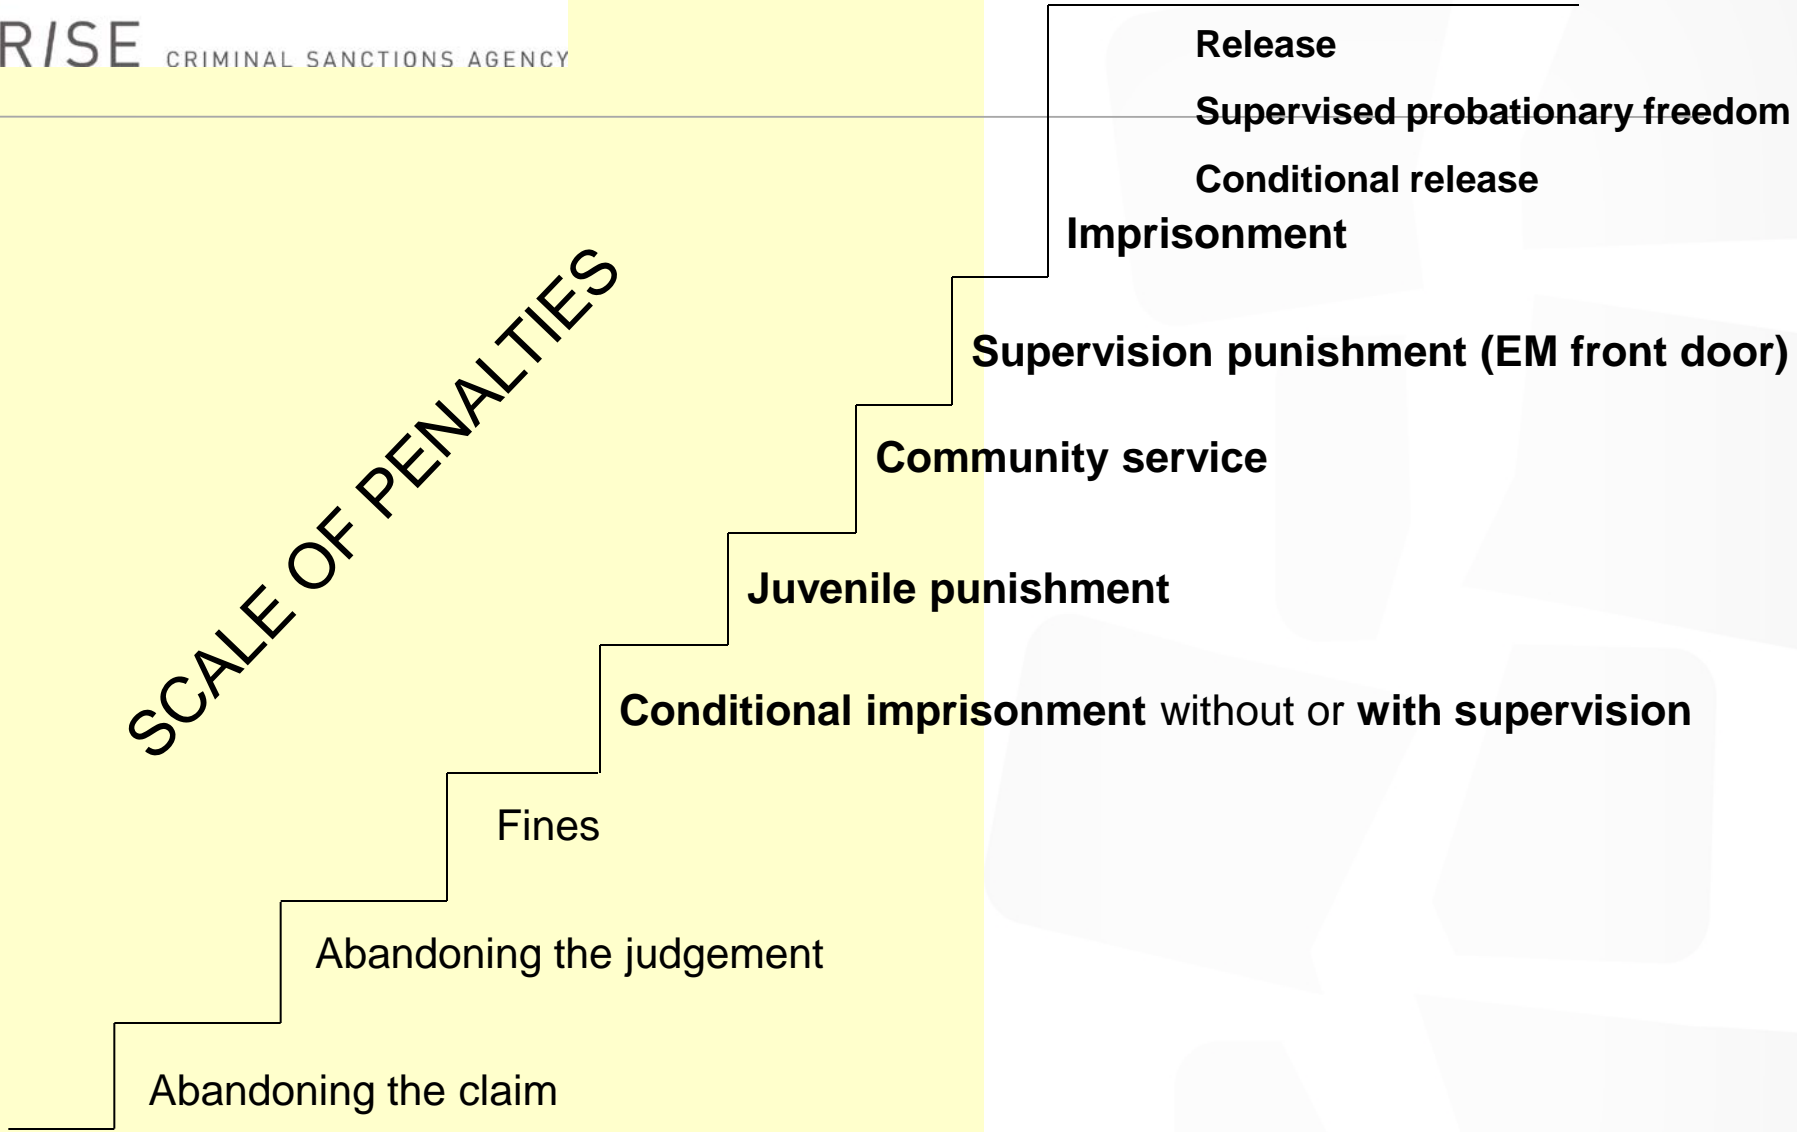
RISE CRIMINAL SANCTIONS AGENCY

SCALE OF PENALTIES

Release

Supervised probationary freedom

Conditional release

Imprisonment

Supervision punishment (EM front door)

Community service

Juvenile punishment

Conditional imprisonment without or with supervision

Fines

Abandoning the judgement

Abandoning the claim